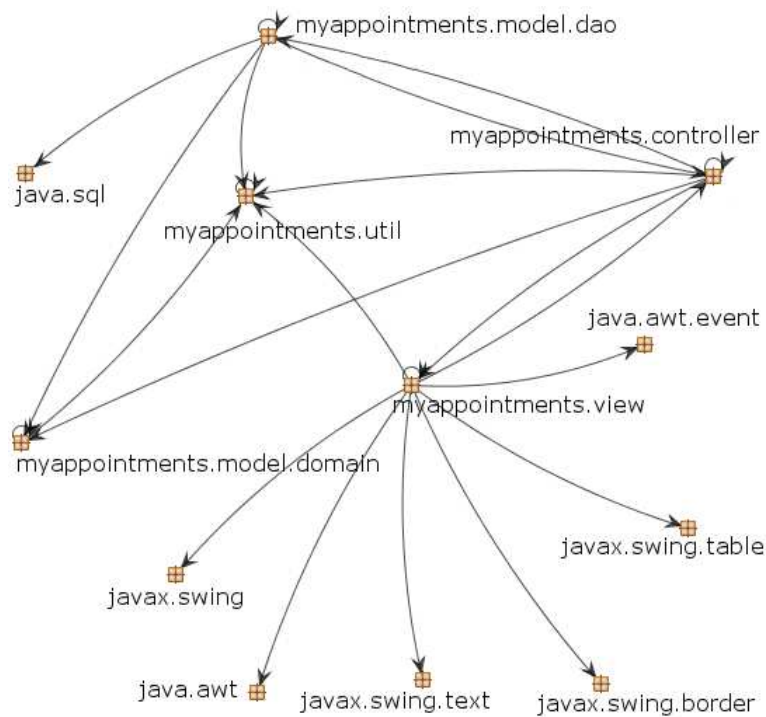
myappointments.model.dao

myappointments.controller

java.sql

myappointments.util

java.awt.event

myappointments.view

myappointments.model.domain

javax.swing.table

javax.swing

java.awt

javax.swing.text

javax.swing.border